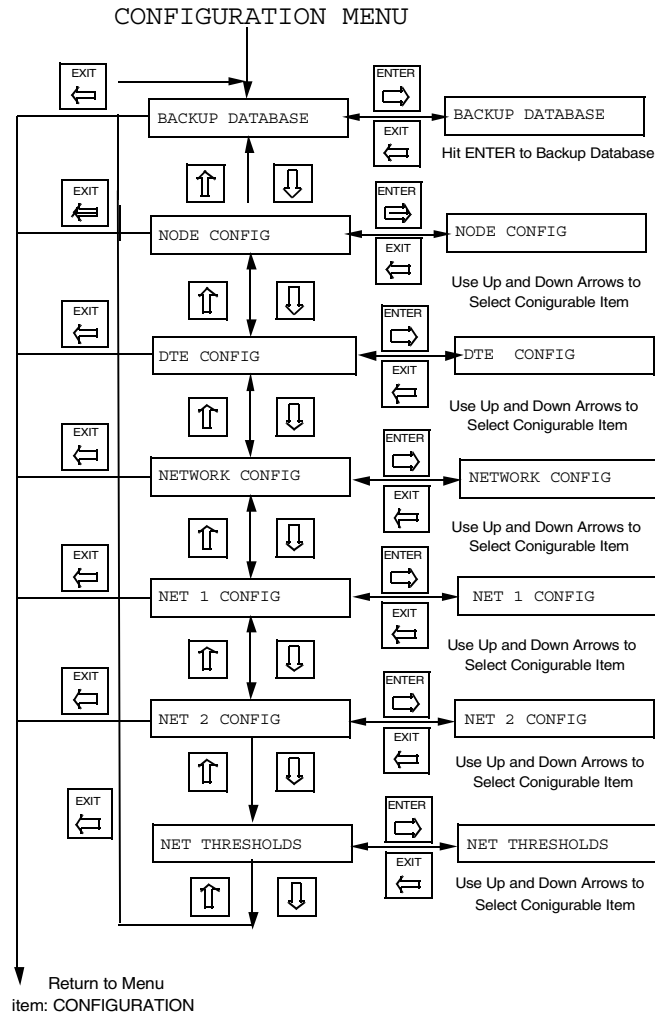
CONFIGURATION MENU

EXIT

BACKUP DATABASE

ENTER

BACKUP DATABASE

EXIT

Hit ENTER to Backup Database

EXIT

NODE CONFIG

ENTER

NODE CONFIG

EXIT

Use Up and Down Arrows to Select Conigurable Item

EXIT

DTE CONFIG

ENTER

DTE CONFIG

EXIT

Use Up and Down Arrows to Select Conigurable Item

EXIT

NETWORK CONFIG

ENTER

NETWORK CONFIG

EXIT

Use Up and Down Arrows to Select Conigurable Item

EXIT

NET 1 CONFIG

ENTER

NET 1 CONFIG

EXIT

Use Up and Down Arrows to Select Conigurable Item

EXIT

NET 2 CONFIG

ENTER

NET 2 CONFIG

EXIT

Use Up and Down Arrows to Select Conigurable Item

EXIT

NET THRESHOLDS

ENTER

NET THRESHOLDS

EXIT

Use Up and Down Arrows to Select Conigurable Item

Return to Menu item: CONFIGURATION